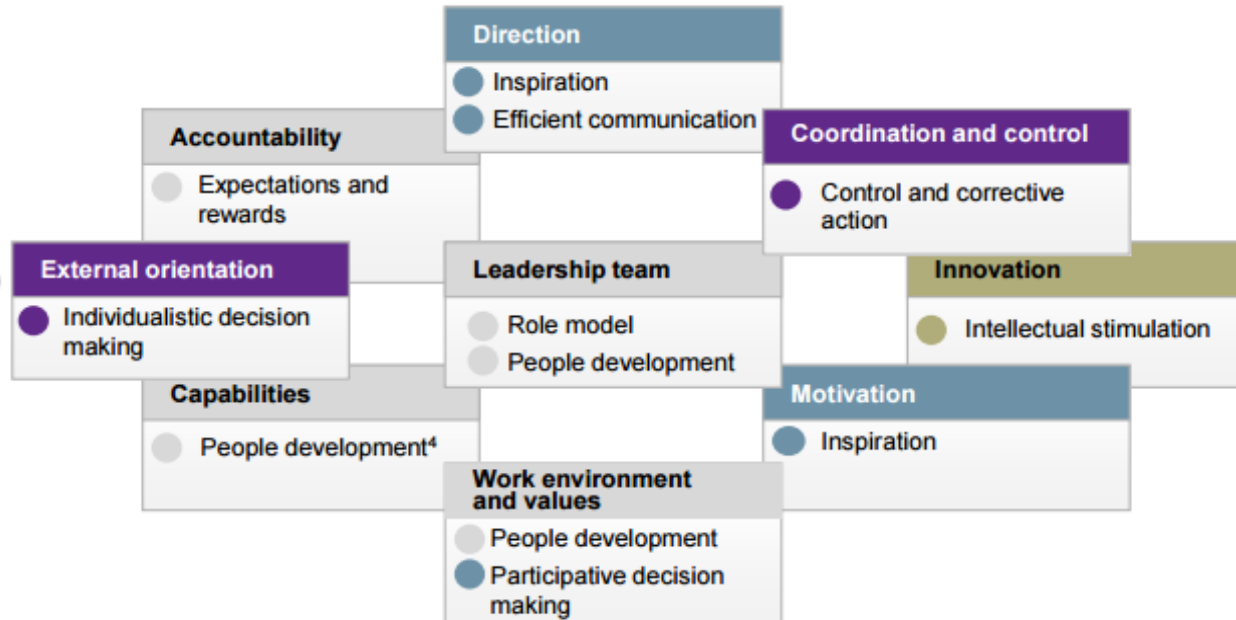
Direction

Inspiration

Efficient communication

Accountability

Expectations and rewards

Coordination and control

Control and corrective action

External orientation

Individualistic decision making

Leadership team

Role model

People development

Innovation

Intellectual stimulation

Capabilities

People development⁴

Motivation

Inspiration

Work environment and values

People development

Participative decision making